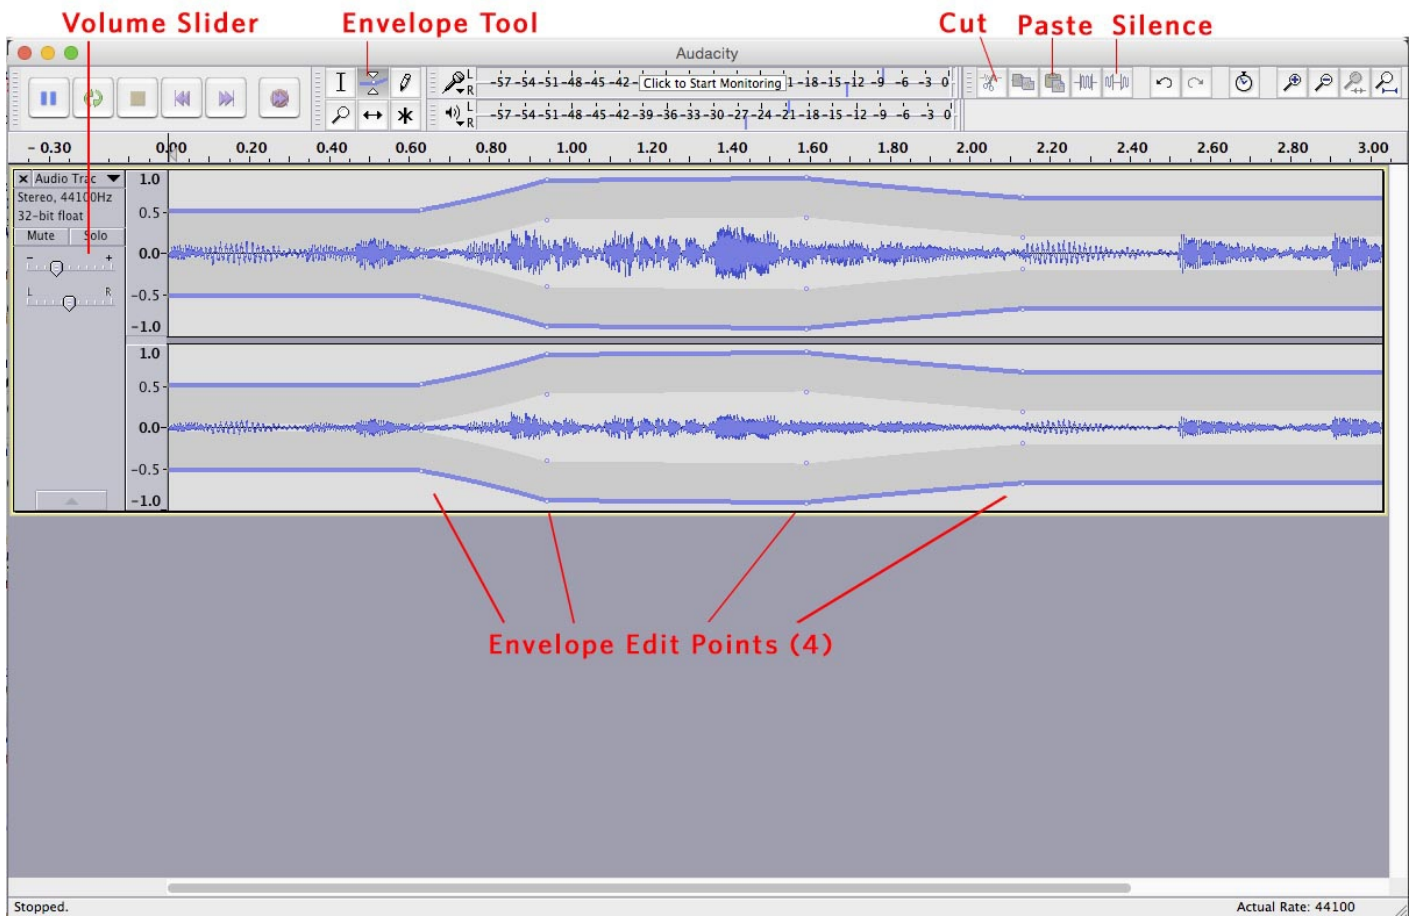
Volume Slider
Envelope Tool
Cut
Paste
Silence

Audacity

-57 -54 -51 -48 -45 -42 - Click to Start Monitoring 1 -18 -15 -12 -9 -6 -3 0
-57 -54 -51 -48 -45 -42 -39 -36 -33 -30 -27 -24 -21 -18 -15 -12 -9 -6 -3 0

- 0.30 0.00 0.20 0.40 0.60 0.80 1.00 1.20 1.40 1.60 1.80 2.00 2.20 2.40 2.60 2.80 3.00

Audio Trac
Stereo, 44100Hz
32-bit float
Mute Solo

1.0
0.5
0.0
-0.5
-1.0

1.0
0.5
0.0
-0.5
-1.0

Envelope Edit Points (4)

Stopped.
Actual Rate: 44100